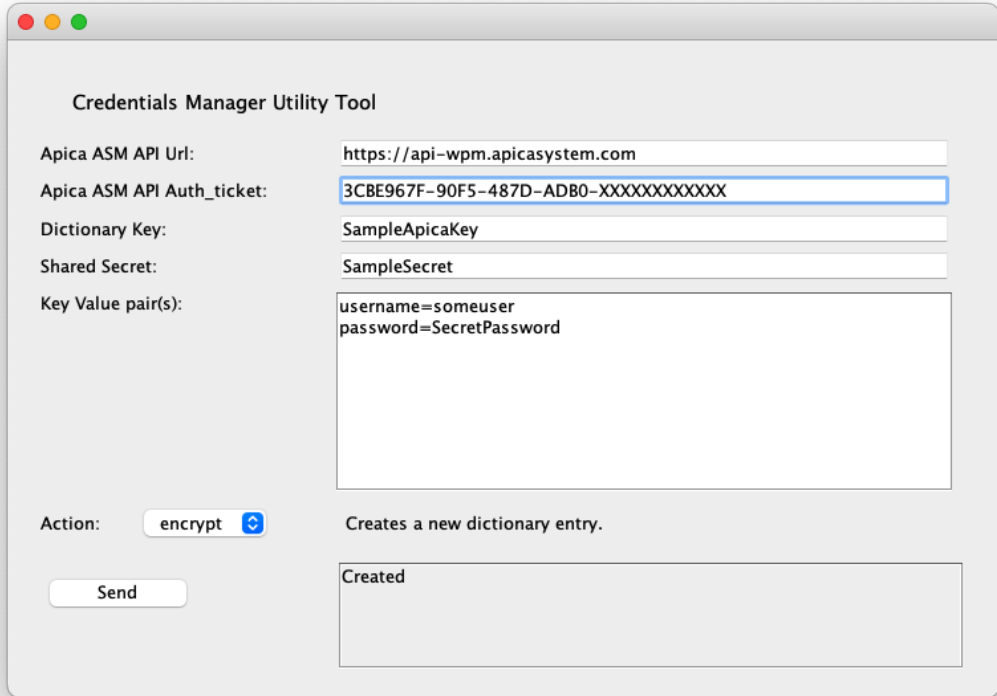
Credentials Manager Utility Tool

Apica ASM API Url: https://api-wpm.apicasystem.com

Apica ASM API Auth_ticket: 3CBE967F-90F5-487D-ADB0-XXXXXXXXXXXX

Dictionary Key: SampleApicaKey

Shared Secret: SampleSecret

Key Value pair(s):

username=someuser
password=SecretPassword

Action: encrypt

Creates a new dictionary entry.

Send

Created